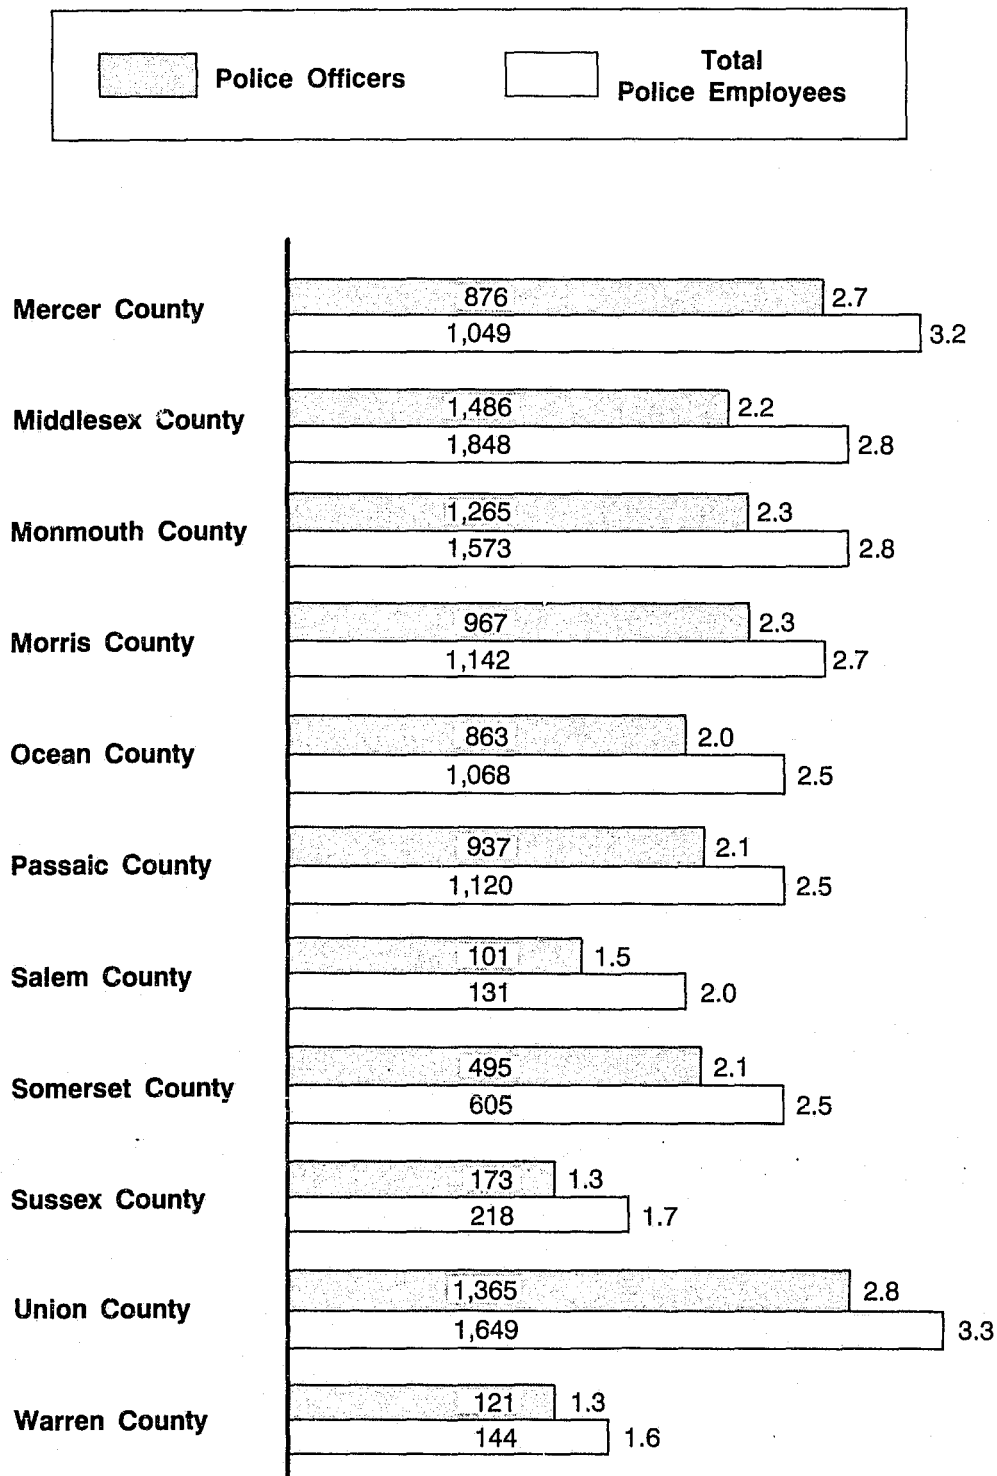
Police Officers

Total Police Employees

Mercer County
876 2.7
1,049 3.2

Middlesex County
1,486 2.2
1,848 2.8

Monmouth County
1,265 2.3
1,573 2.8

Morris County
967 2.3
1,142 2.7

Ocean County
863 2.0
1,068 2.5

Passaic County
937 2.1
1,120 2.5

Salem County
101 1.5
131 2.0

Somerset County
495 2.1
605 2.5

Sussex County
173 1.3
218 1.7

Union County
1,365 2.8
1,649 3.3

Warren County
121 1.3
144 1.6